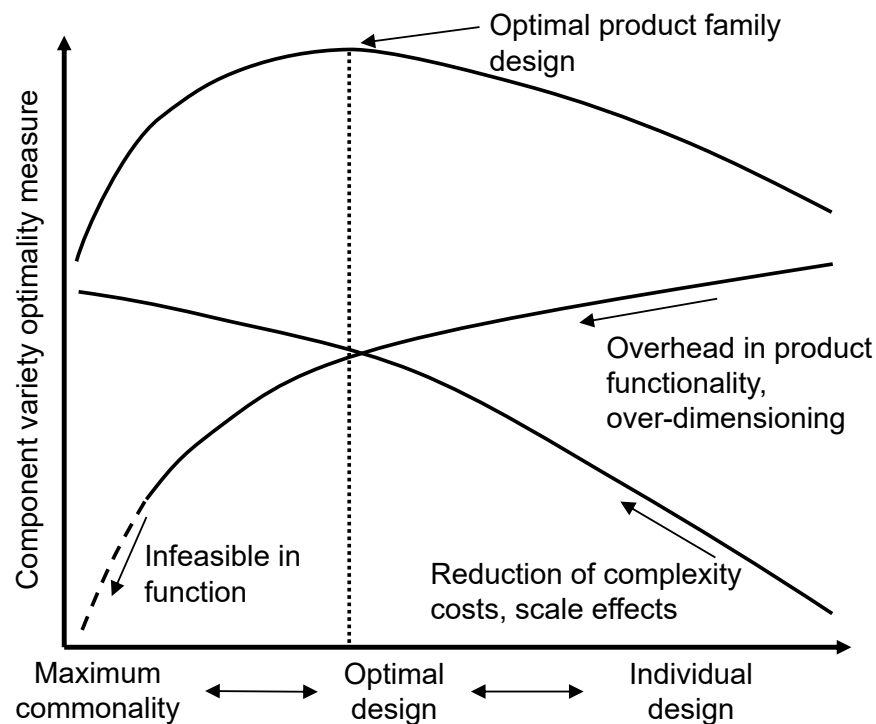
Component variety optimality measure

Optimal product family design

Overhead in product functionality, over-dimensioning

Infeasible in function

Reduction of complexity costs, scale effects

Maximum commonality

Optimal design

Individual design